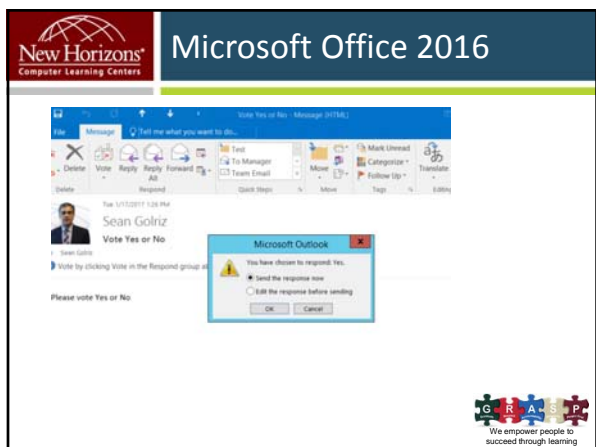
New Horizons®
Computer Learning Centers

Microsoft Office 2016

Vote Yes or No - Message (HTML)

File Message Tell me what you want to do...

Delete Vote Reply Reply All Forward

Delete Respond

Test
To Manager
Team Email

Quick Steps

Move

Move

Mark Unread
Categorize
Follow Up

Tags

Translate

Editing

Tue 1/17/2017 1:26 PM

Sean Golriz

Vote Yes or No

Sean Golriz

Vote by clicking Vote in the Respond group ab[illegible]

Please vote Yes or No

Microsoft Outlook

You have chosen to respond: Yes.

Send the response now

Edit the response before sending

OK Cancel

G R A S P

We empower people to succeed through learning